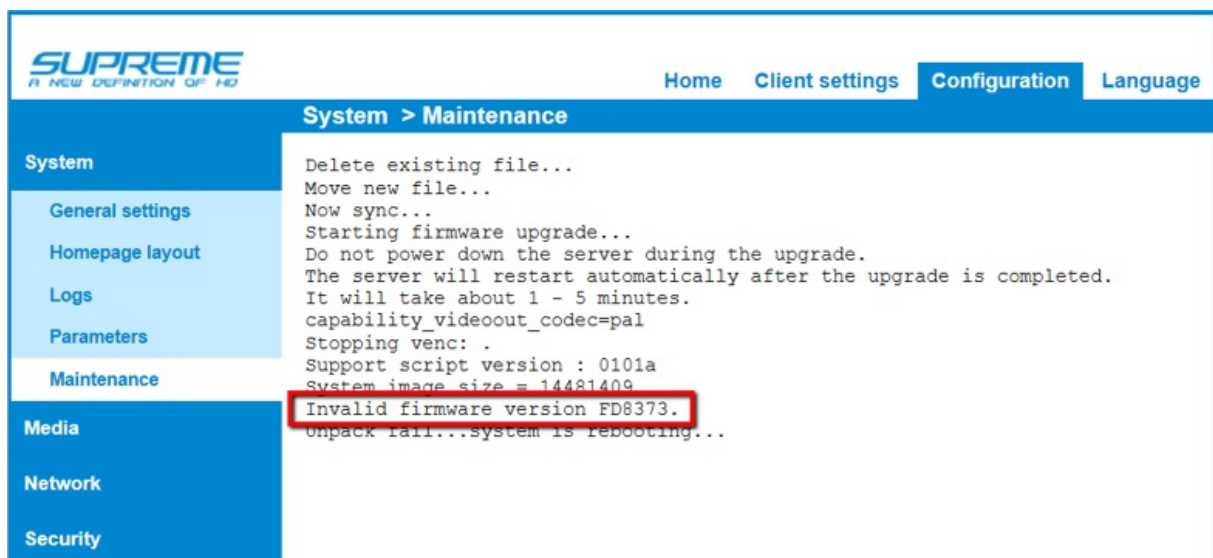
SUPREME
A NEW DEFINITION OF HD

Home Client settings Configuration Language

System > Maintenance

System
General settings
Homepage layout
Logs
Parameters
Maintenance
Media
Network
Security

Delete existing file...
Move new file...
Now sync...
Starting firmware upgrade...
Do not power down the server during the upgrade.
The server will restart automatically after the upgrade is completed.
It will take about 1 - 5 minutes.
capability_videoout_codec=pal
Stopping venc: .
Support script version : 0101a
System image size = 14481409
Invalid firmware version FD8373.
Unpack fail...system is rebooting...